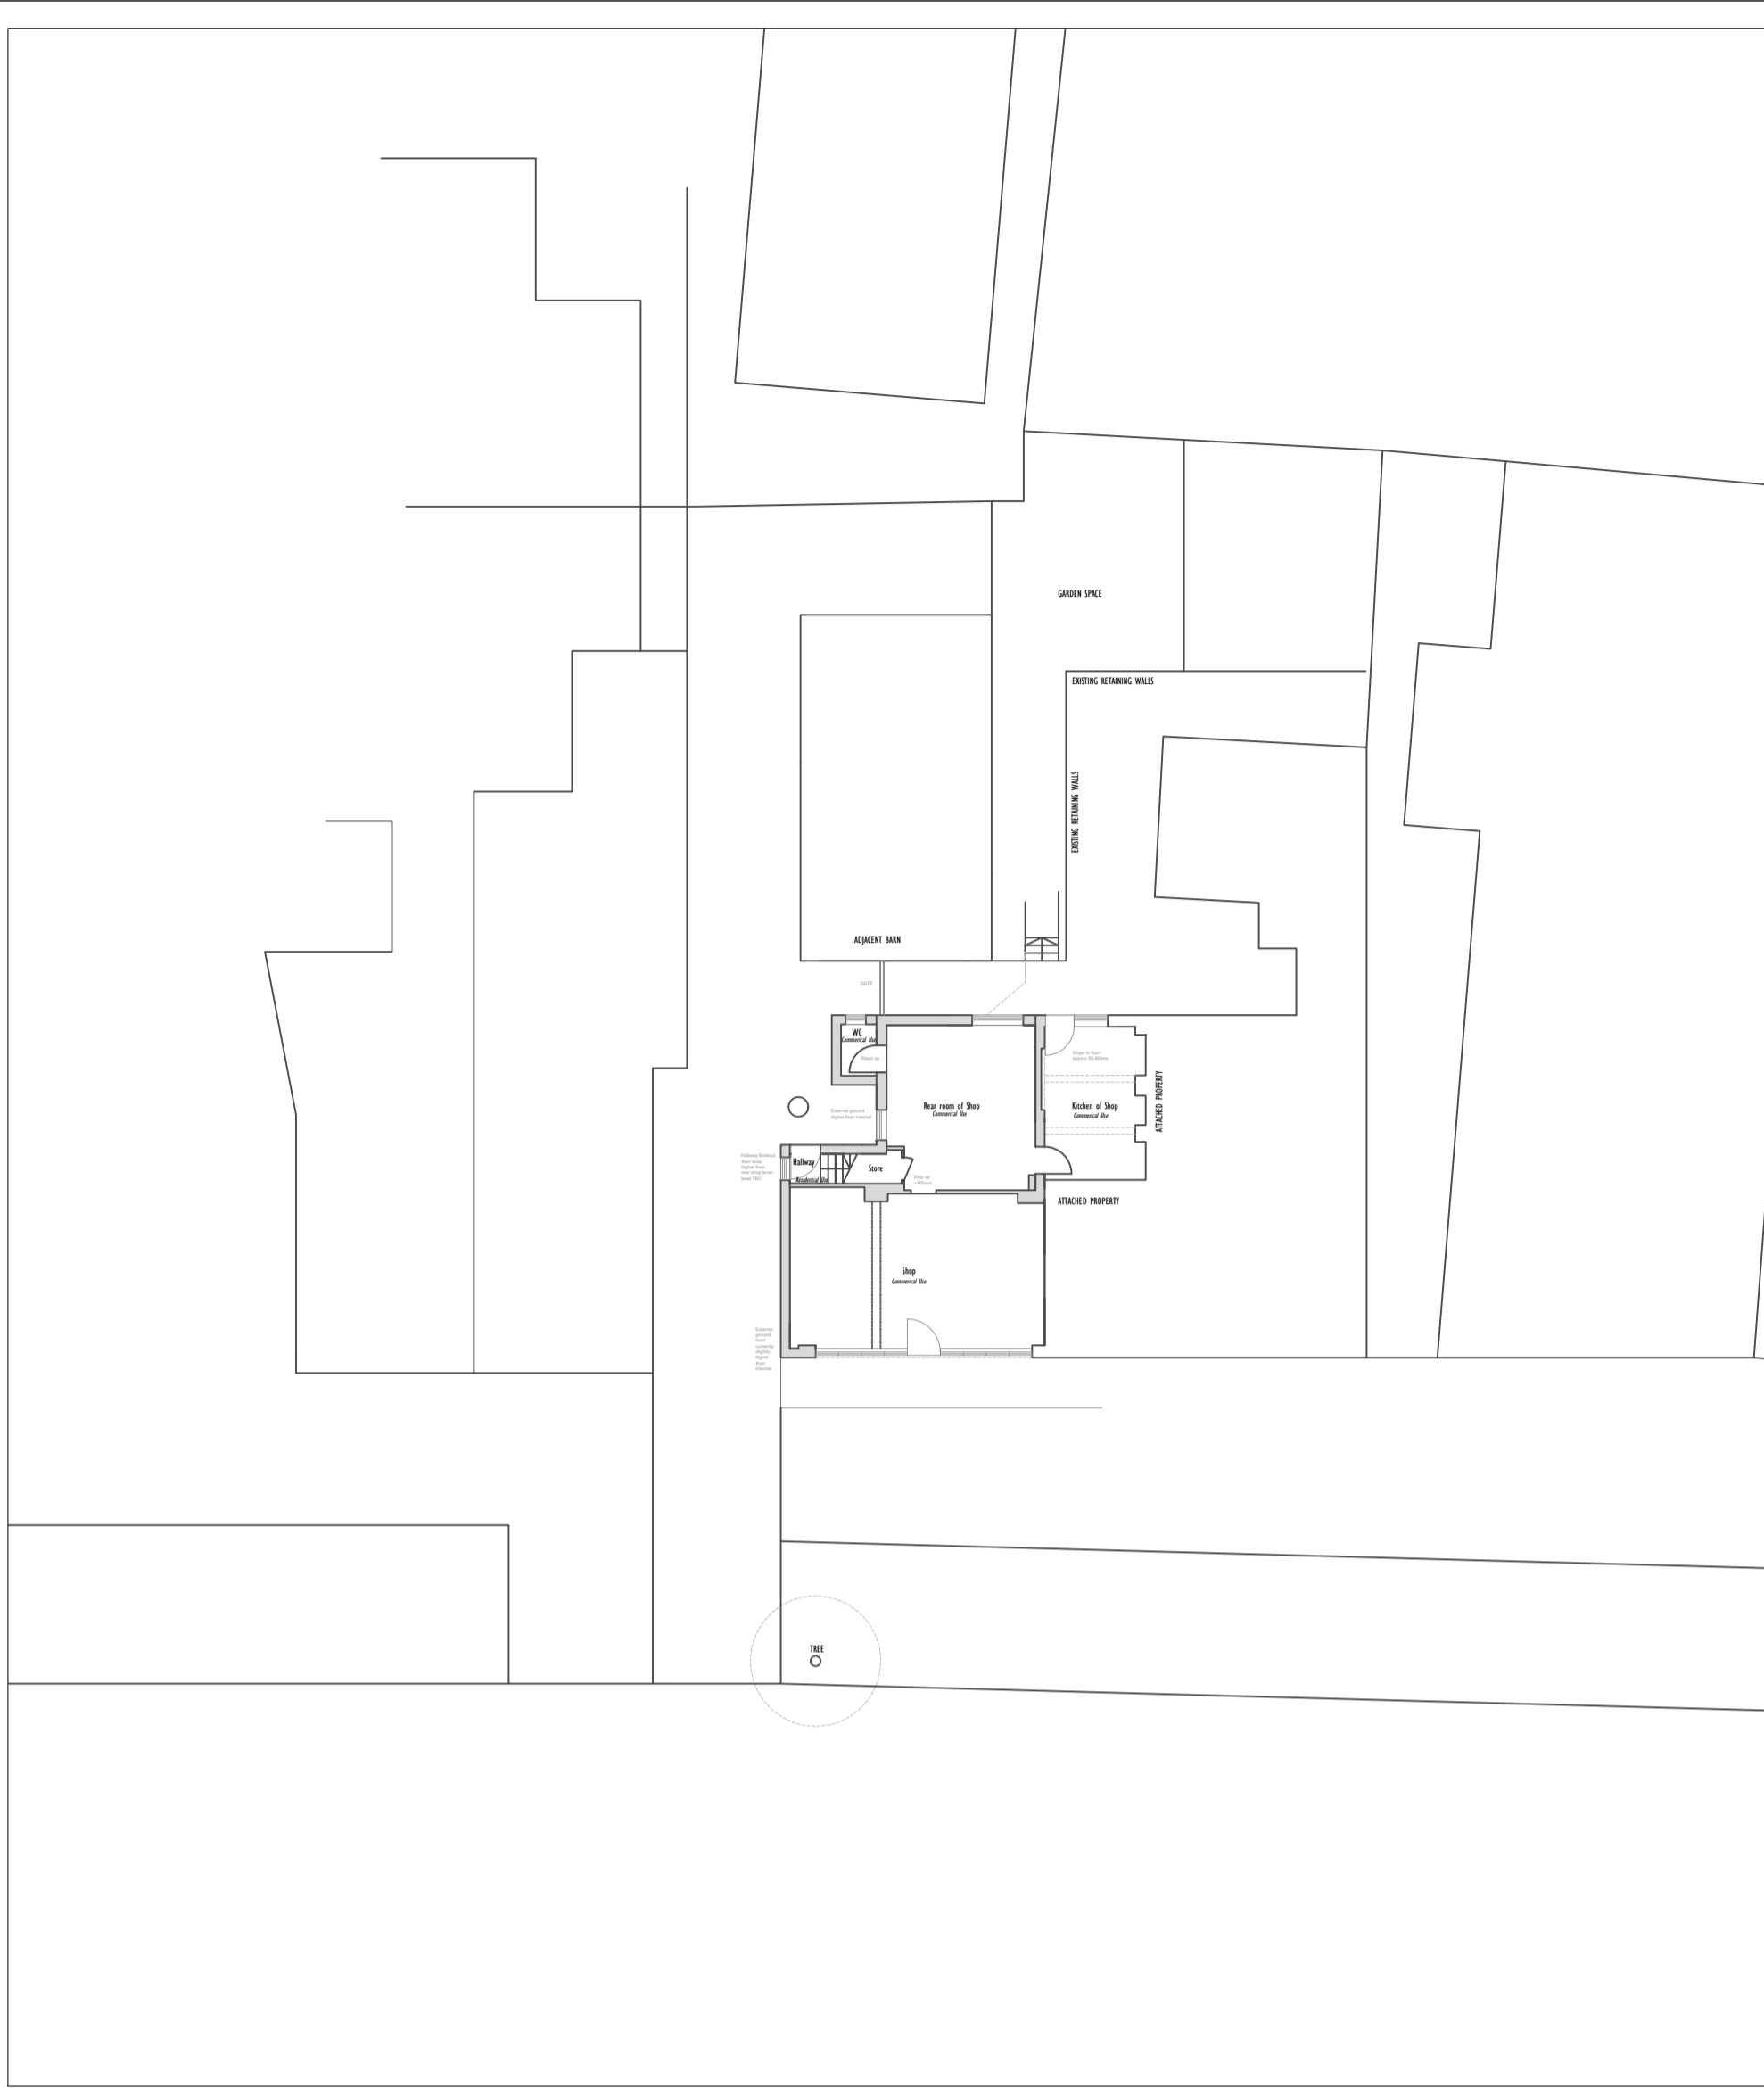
GARDEN SPACE

EXISTING RETAINING WALLS

EXISTING RETAINING WALLS

ADJACENT BARN

GATE

WC
Commercial Use

Steps up

Rear room of Shop
Commercial Use

Steps in floor approx 50-60mm

Kitchen of Shop
Commercial Use

ATTACHED PROPERTY

External ground higher than internal

Hallway finished floor level higher than rear shop levels level TBC

Hallway
Residential Use

Store

Step up +150mm

ATTACHED PROPERTY

Shop
Commercial Use

External ground level currently slightly higher than internal

TREE